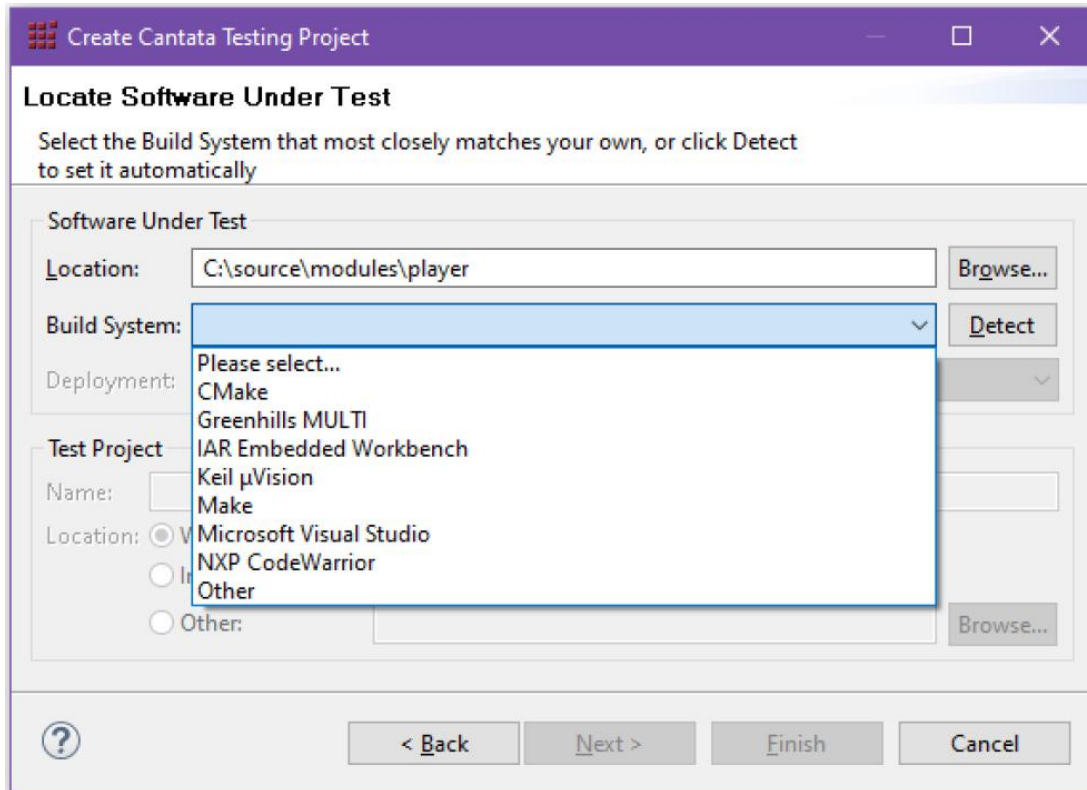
Create Cantata Testing Project

Locate Software Under Test

Select the Build System that most closely matches your own, or click Detect to set it automatically

Software Under Test

Location: C:\source\modules\player Browse...

Build System: Detect

Deployment:

Please select...
CMake
Greenhills MULTI
IAR Embedded Workbench
Keil µVision
Make
Microsoft Visual Studio
NXP CodeWarrior
Other

Test Project

Name:

Location: W

In

Other: Browse...

?

< Back Next > Finish Cancel